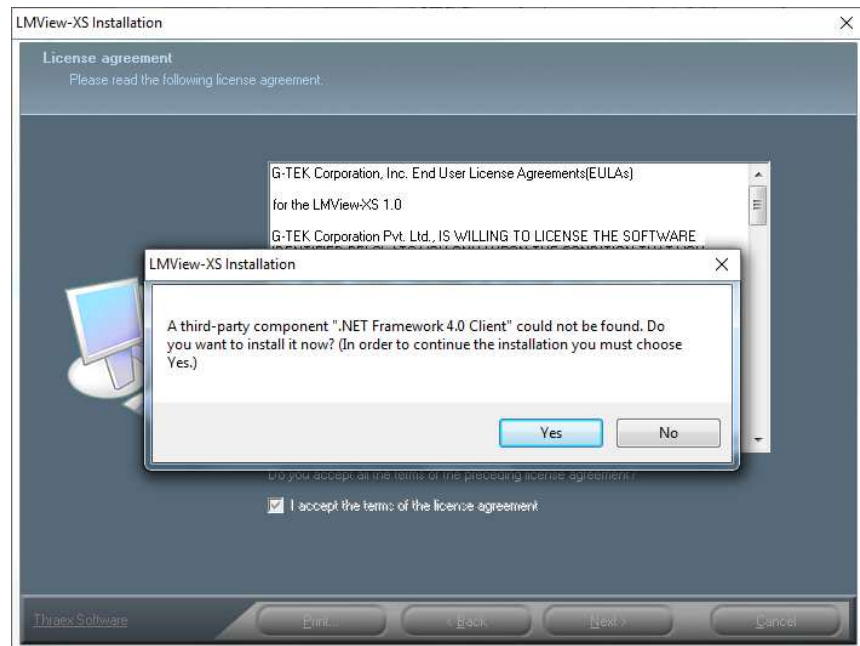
LMView-XS Installation
×

License agreement
Please read the following license agreement.

G-TEK Corporation, Inc. End User License Agreements(EULAs)

for the LMView-XS 1.0

G-TEK Corporation Pvt. Ltd., IS WILLING TO LICENSE THE SOFTWARE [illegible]

LMView-XS Installation
×

A third-party component ".NET Framework 4.0 Client" could not be found. Do you want to install it now? (In order to continue the installation you must choose Yes.)

Yes
No

Do you accept all the terms of the preceding license agreement?

I accept the terms of the licence agreement

Thraex Software
Print...
< Back
Next >
Cancel